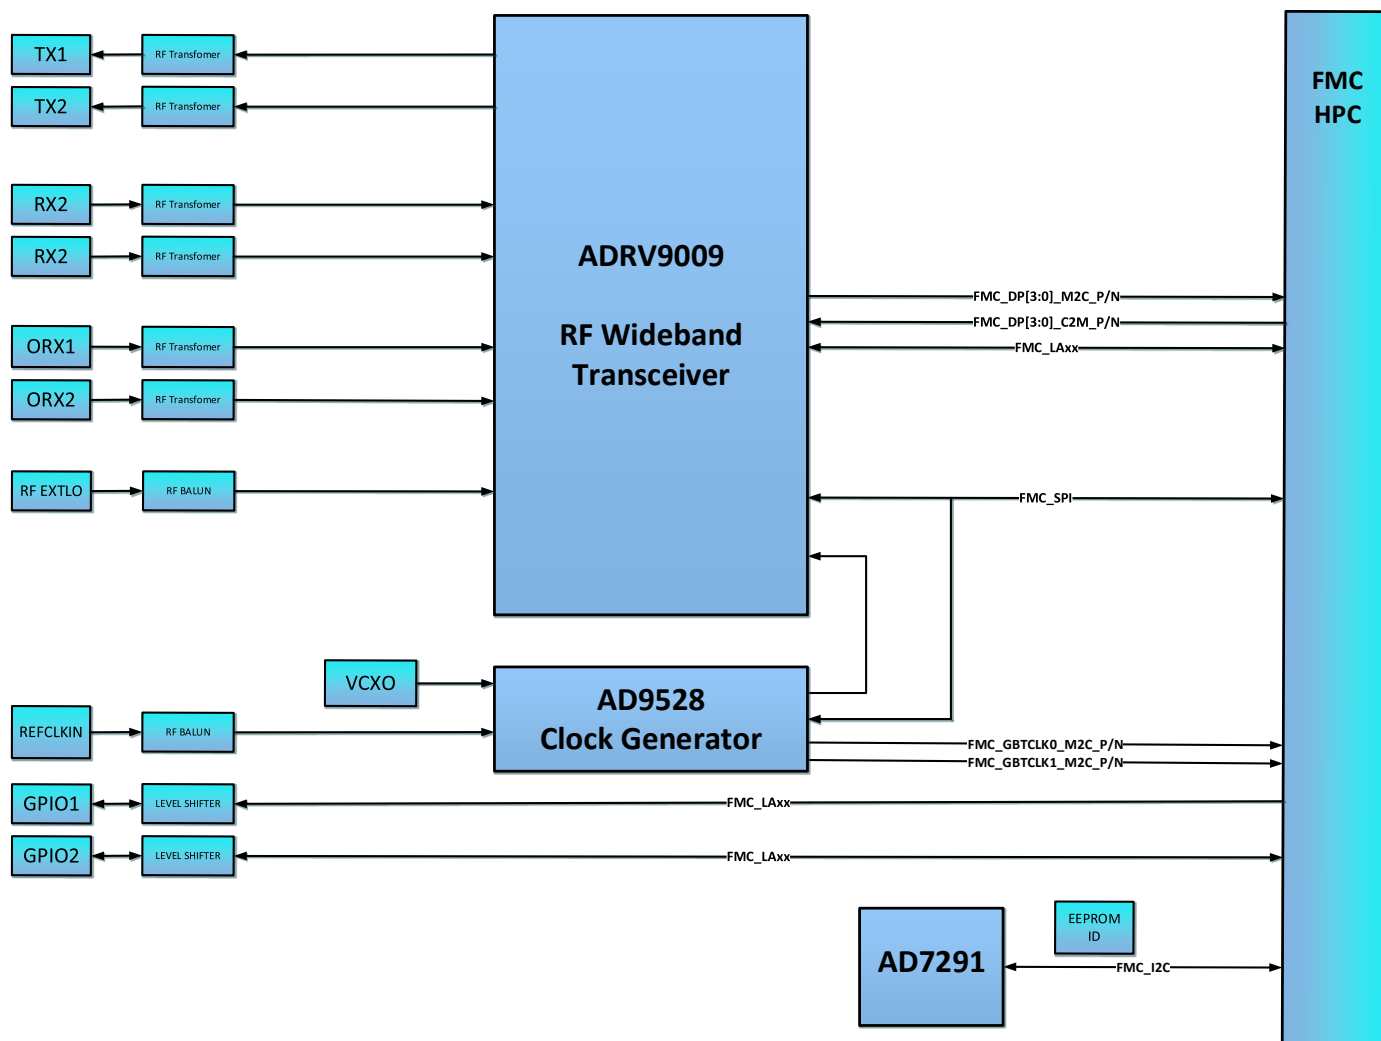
TX1
RF Transfomer
TX2
RF Transfomer
RX2
RF Transfomer
RX2
RF Transfomer
ORX1
RF Transfomer
ORX2
RF Transfomer
RF EXTLO
RF BALUN

ADRV9009

RF Wideband Transceiver

FMC HPC

FMC_DP[3:0]_M2C_P/N
FMC_DP[3:0]_C2M_P/N
FMC_LAxx
FMC_SPI

VCXO
AD9528 Clock Generator
REFCLKIN
RF BALUN
FMC_GBTCLK0_M2C_P/N
FMC_GBTCLK1_M2C_P/N
GPIO1
LEVEL SHIFTER
FMC_LAxx
GPIO2
LEVEL SHIFTER
FMC_LAxx

AD7291
EEPROM ID
FMC_I2C